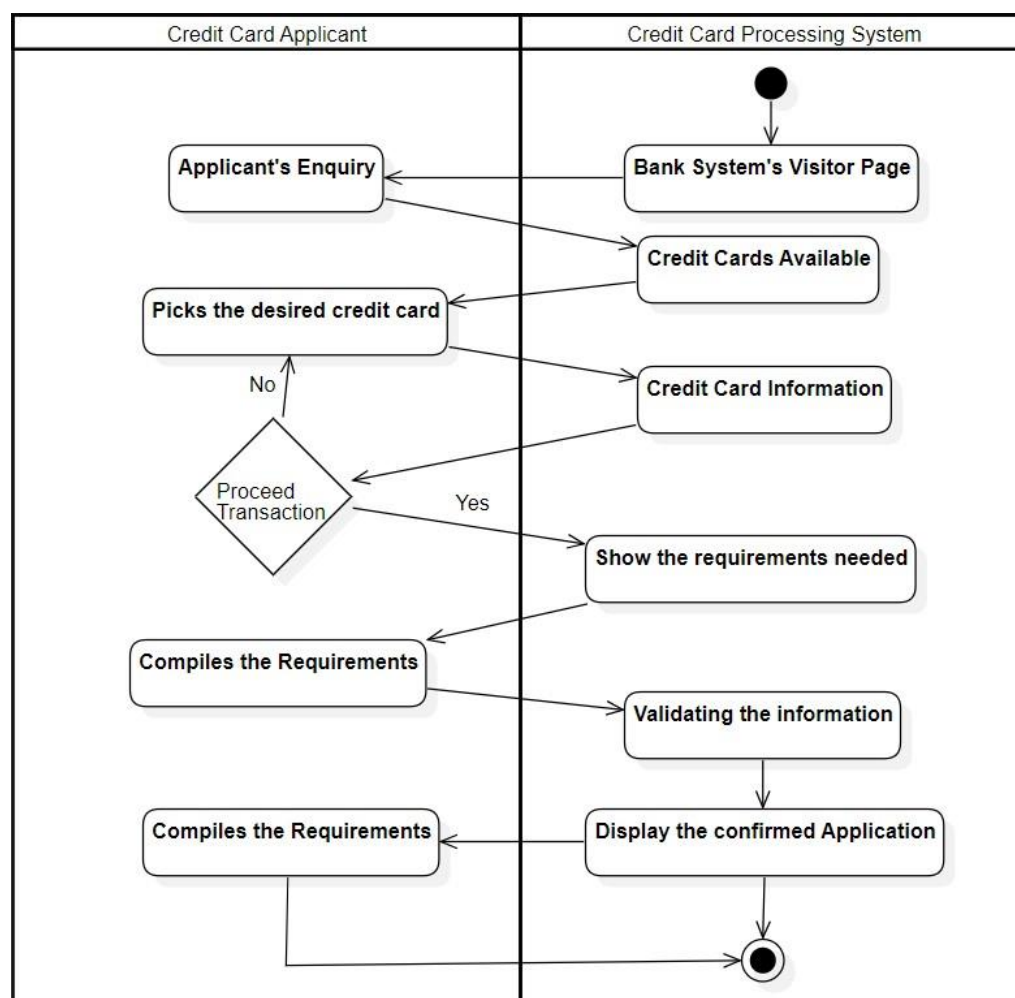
Credit Card Applicant

Credit Card Processing System

Bank System's Visitor Page

Applicant's Enquiry

Credit Cards Available

Picks the desired credit card

Credit Card Information

No

Proceed Transaction

Yes

Show the requirements needed

Compiles the Requirements

Validating the information

Display the confirmed Application

Compiles the Requirements